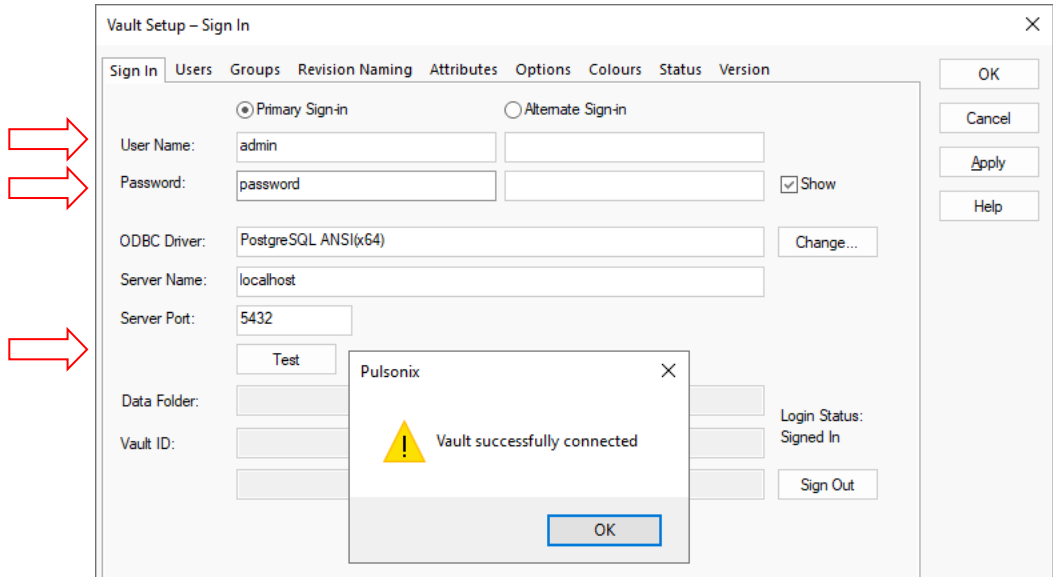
Vault Setup – Sign In

Sign In | Users | Groups | Revision Naming | Attributes | Options | Colours | Status | Version

OK
Cancel
Apply
Help

Primary Sign-in
Alternate Sign-in

User Name: admin
Password: password
Show

ODBC Driver: PostgreSQL ANSI(x64)
Change...

Server Name: localhost
Server Port: 5432
Test

Data Folder:
Vault ID:

Login Status:
Signed In
Sign Out

Pulsonix
Vault successfully connected
OK